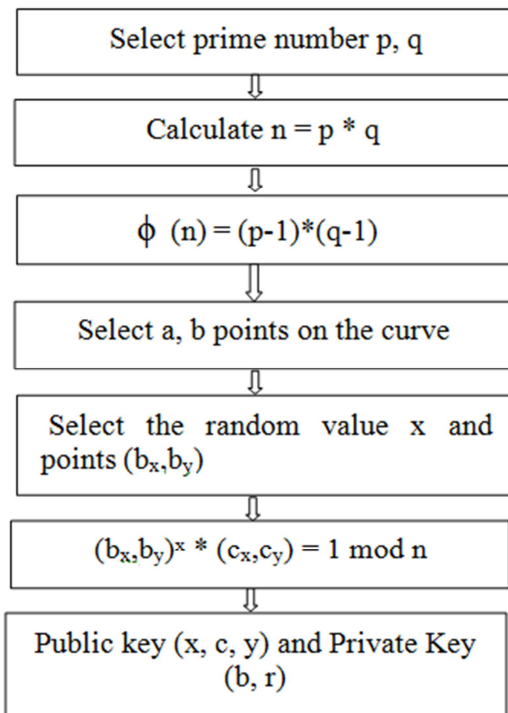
Select prime number p, q

Calculate n = p * q

$\phi$ (n) = (p-1)*(q-1)

Select a, b points on the curve

Select the random value x and points ($b_x$,$b_y$)

$(b_x,b_y)^x$ * ($c_x$,$c_y$) = 1 mod n

Public key (x, c, y) and Private Key (b, r)